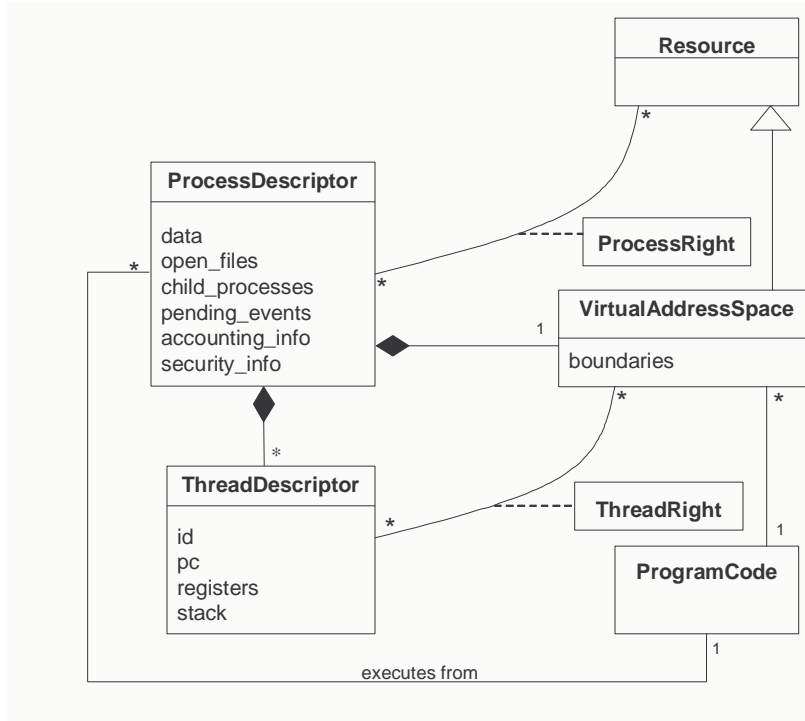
Resource

*

ProcessDescriptor

data
open_files
child_processes
pending_events
accounting_info
security_info

*

ProcessRight

*

1

VirtualAddressSpace

boundaries

*

*

*

ThreadDescriptor

id
pc
registers
stack

*

ThreadRight

1

ProgramCode

1

executes from